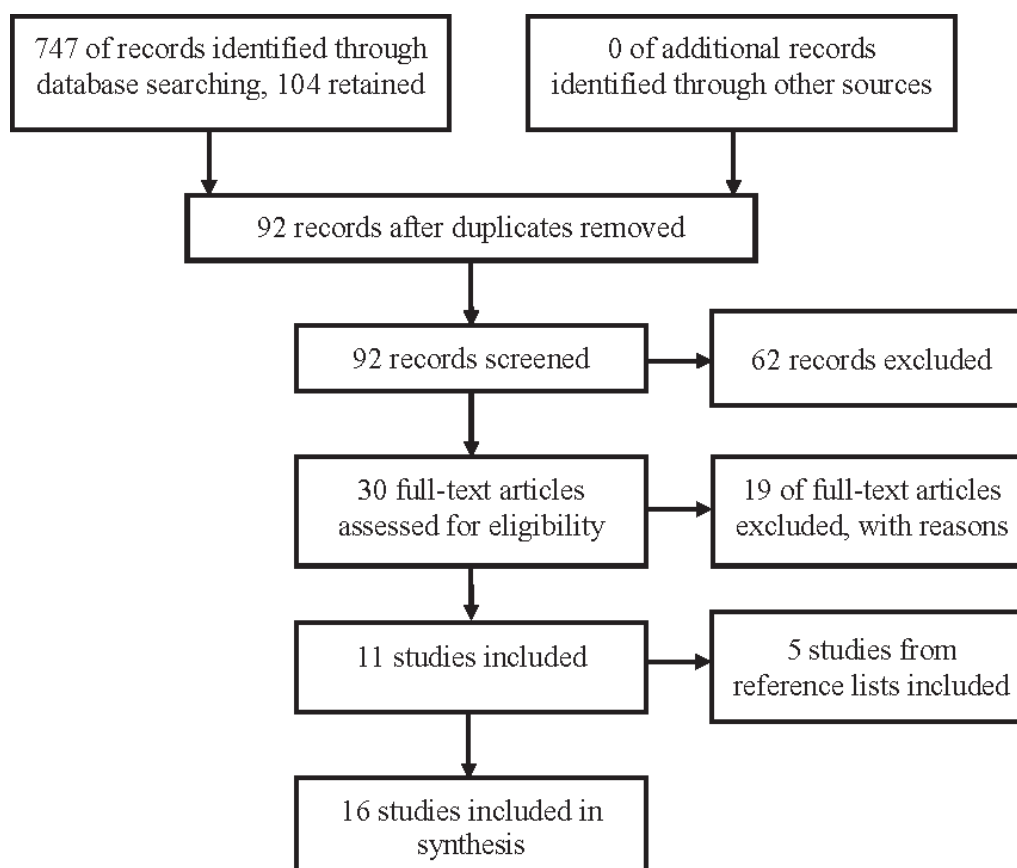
747 of records identified through database searching, 104 retained

0 of additional records identified through other sources

92 records after duplicates removed

92 records screened

62 records excluded

30 full-text articles assessed for eligibility

19 of full-text articles excluded, with reasons

11 studies included

5 studies from reference lists included

16 studies included in synthesis